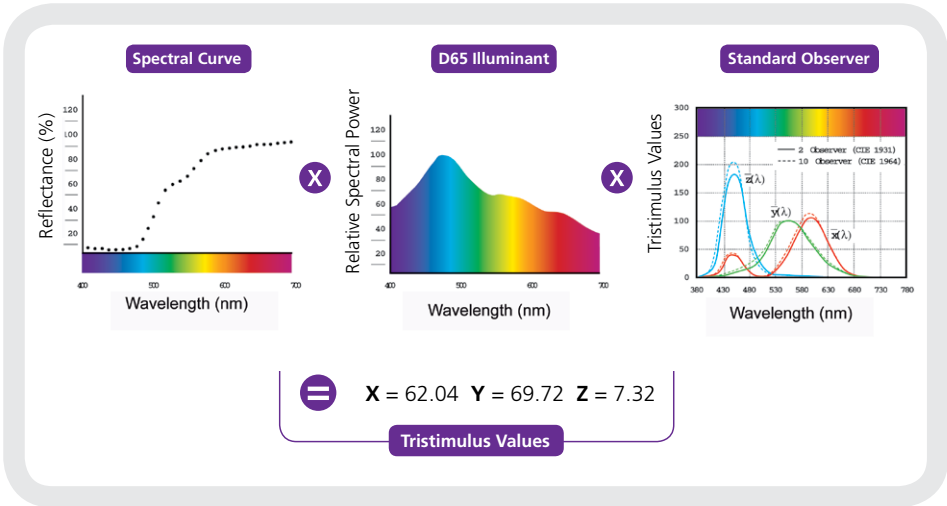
Spectral Curve

Reflectance (%)

120
100
80
60
40
20

400
500
600
700

Wavelength (nm)

X

D65 Illuminant

Relative Spectral Power

120
100
80
60
40
20

400
500
600
700

Wavelength (nm)

X

Standard Observer

Tristimulus Values

300
250
200
150
100
50
0

2 Observer (CIE 1931)
10 Observer (CIE 1964)

$\bar{z}(\lambda)$
$\bar{y}(\lambda)$
$\bar{x}(\lambda)$

380
430
480
530
580
630
680
730
780

Wavelength (nm)

=

**X** = 62.04 **Y** = 69.72 **Z** = 7.32

Tristimulus Values